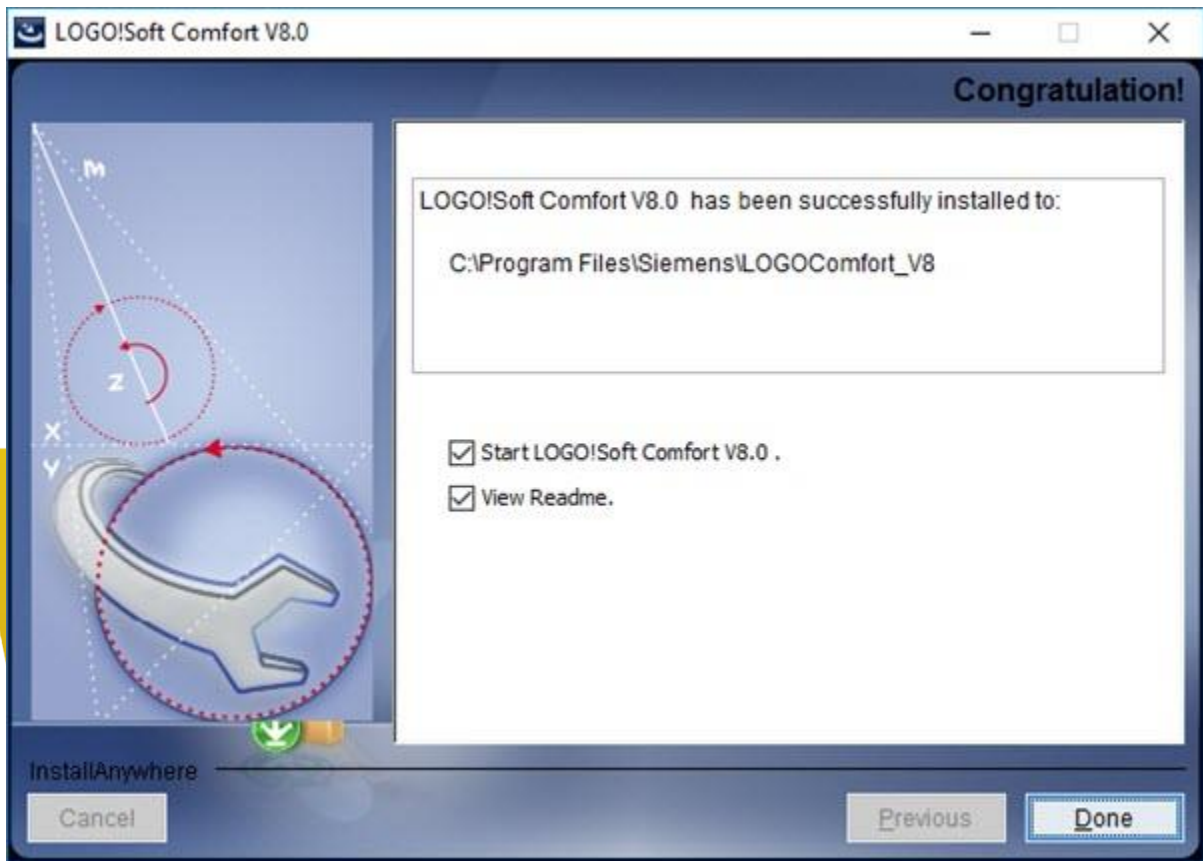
LOGO!Soft Comfort V8.0

Congratulation!

M

Z

X

Y

LOGO!Soft Comfort V8.0 has been successfully installed to:

C:\Program Files\Siemens\LOGOComfort_V8

Start LOGO!Soft Comfort V8.0 .

View Readme.

InstallAnywhere

Cancel

Previous

Done